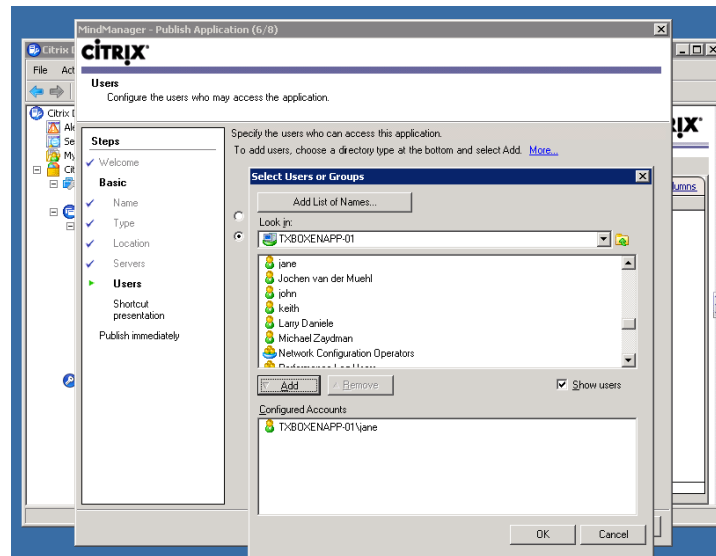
MindManager - Publish Application (6/8)

CiTRIX

Users
Configure the users who may access the application.

Citrix
File Act
Citrix
Ale
Se
My
Cit

Steps
Welcome
Basic
Name
Type
Location
Servers
Users
Shortcut presentation
Publish immediately

Specify the users who can access this application.
To add users, choose a directory type at the bottom and select Add. More...

rix

umns

Select Users or Groups

Add List of Names...

Look in:
TXBOXENAPP-01

jane
Jochen van der Muehl
john
keith
Larry Daniele
Michael Zaydman
Network Configuration Operators
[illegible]

Add
Remove
Show users

Configured Accounts
TXBOXENAPP-01\jane

OK
Cancel